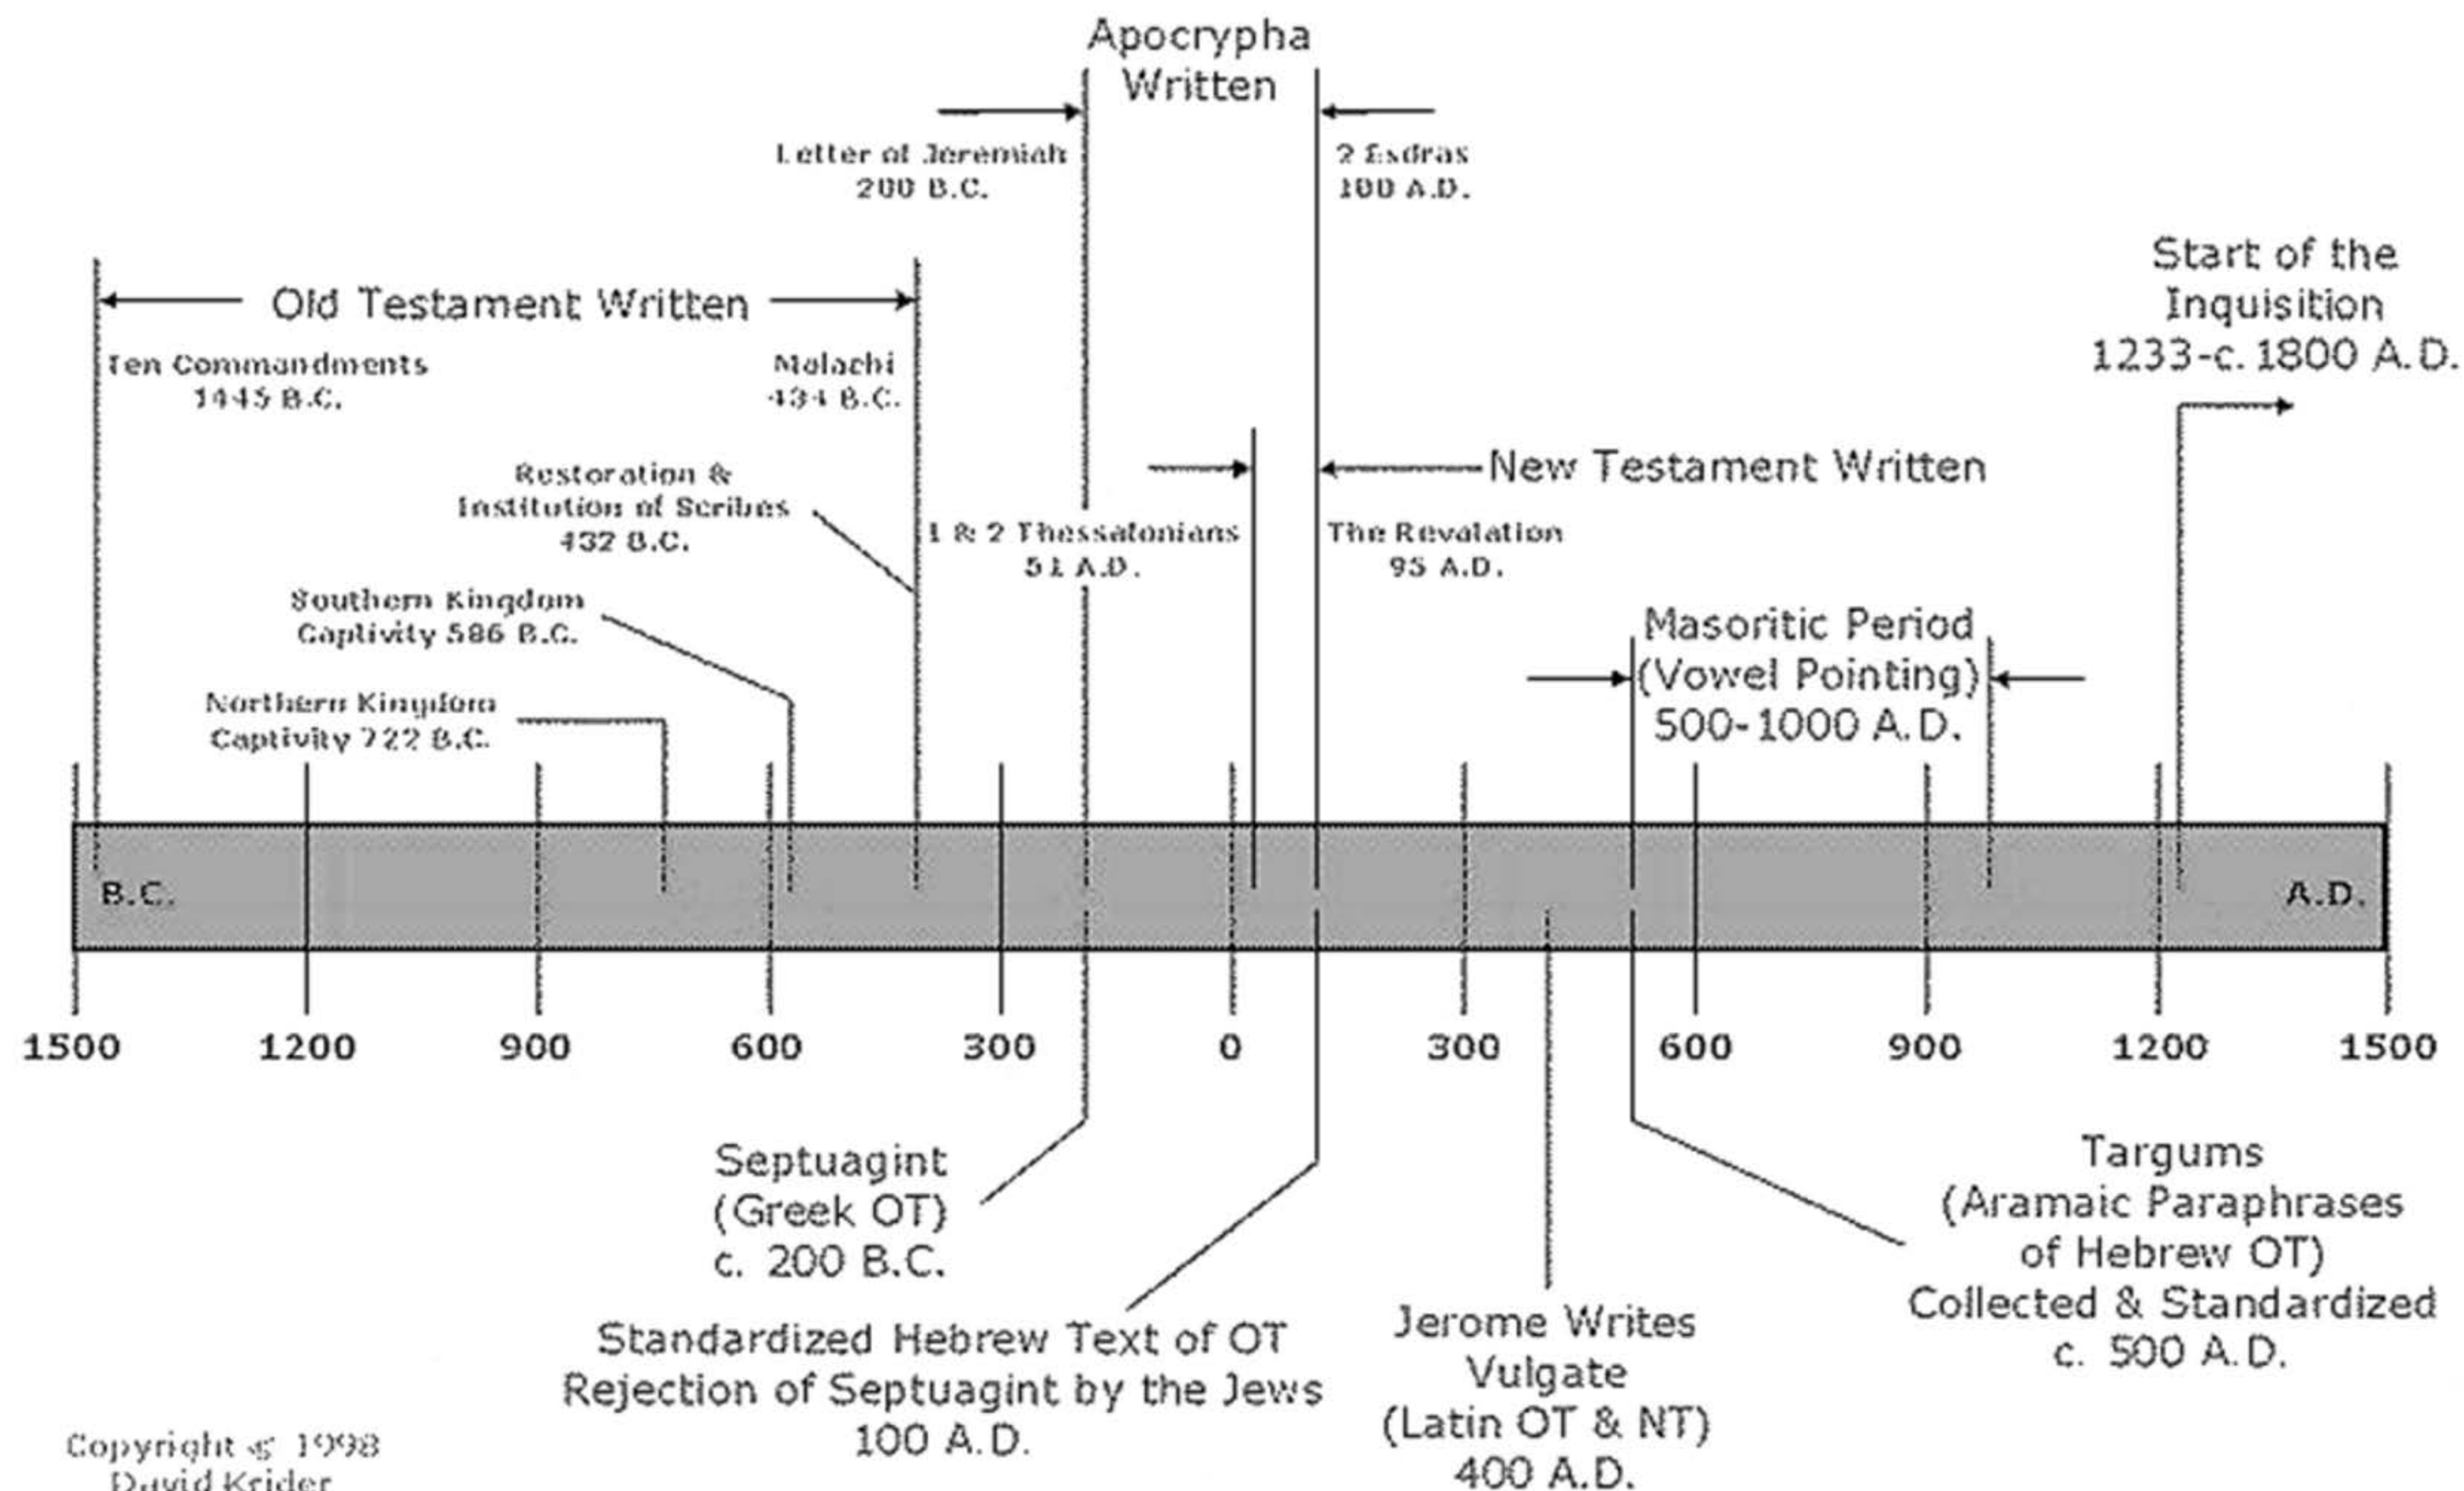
Apocrypha Written

Letter of Jeremiah
200 B.C.

2 Esdras
100 A.D.

Old Testament Written

Start of the Inquisition
1233-c. 1800 A.D.

Ten Commandments
1445 B.C.

Malachi
434 B.C.

Restoration & Institution of Scribes
432 B.C.

New Testament Written

1 & 2 Thessalonians
51 A.D.

The Revelation
95 A.D.

Southern Kingdom Captivity 586 B.C.

Masoritic Period (Vowel Pointing)
500-1000 A.D.

Northern Kingdom Captivity 722 B.C.

B.C.

A.D.

1500 1200 900 600 300 0 300 600 900 1200 1500

Septuagint (Greek OT)
c. 200 B.C.

Standardized Hebrew Text of OT
Rejection of Septuagint by the Jews
100 A.D.

Jerome Writes Vulgate (Latin OT & NT)
400 A.D.

Targums (Aramaic Paraphrases of Hebrew OT) Collected & Standardized
c. 500 A.D.

Copyright © 1998
David Krider